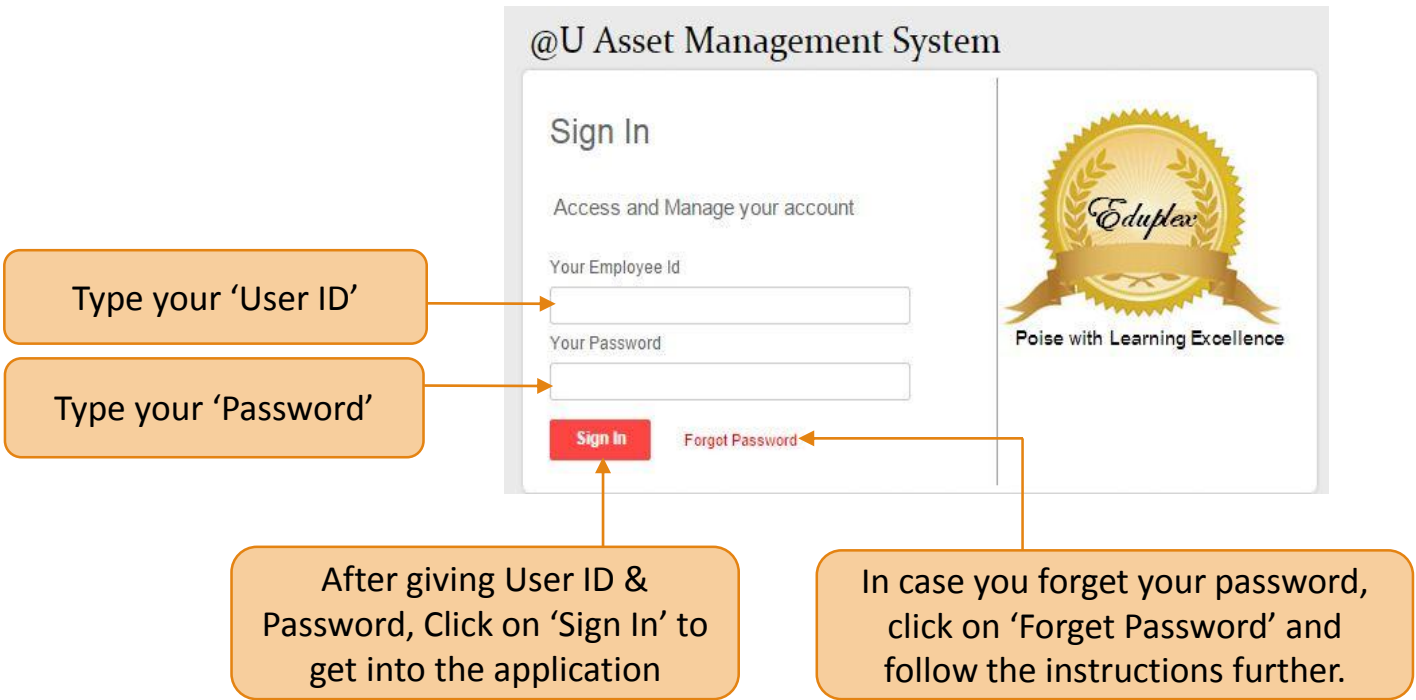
@U Asset Management System

Sign In

Access and Manage your account

Your Employee Id

Your Password

Sign In

Forgot Password

Eduplex

Poise with Learning Excellence

Type your 'User ID'

Type your 'Password'

After giving User ID & Password, Click on 'Sign In' to get into the application

In case you forget your password, click on 'Forget Password' and follow the instructions further.